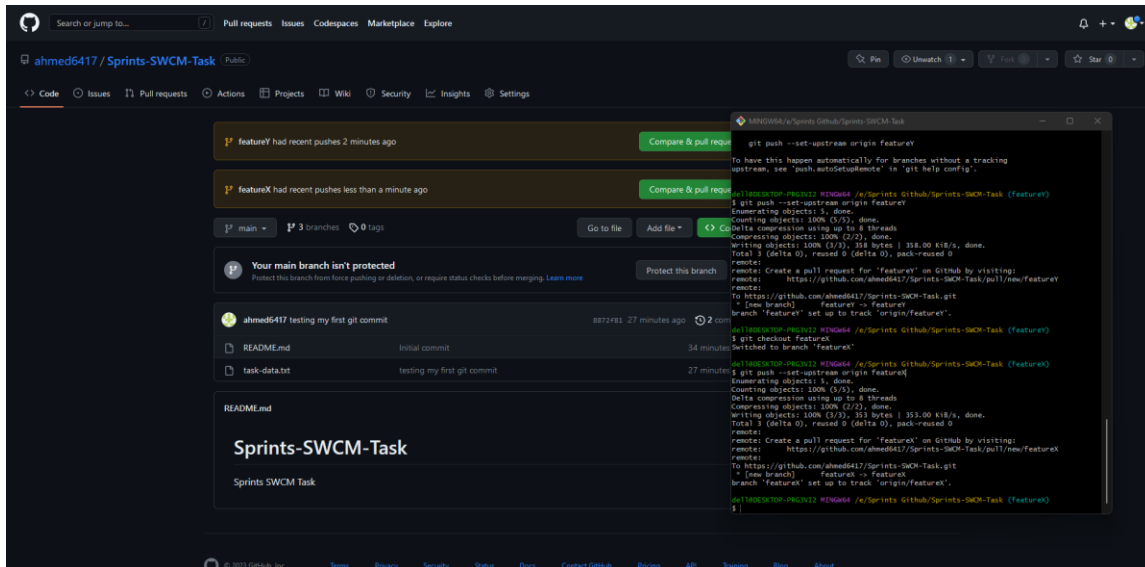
Search or jump to... / Pull requests Issues Codespaces Marketplace Explore

ahmed6417 / Sprints-SWCM-Task Public

Pin Unwatch 1 Fork 0 Star 0

Code Issues Pull requests Actions Projects Wiki Security Insights Settings

featureY had recent pushes 2 minutes ago

Compare & pull reque

featureX had recent pushes less than a minute ago

Compare & pull reque

main 3 branches 0 tags

Go to file Add file

Your main branch isn't protected
Protect this branch from force pushing or deletion, or require status checks before merging. Learn more

Protect this branch

ahmed6417 testing my first git commit 8872f81 27 minutes ago 2 com

README.md Initial commit 34 minutes

task-data.txt testing my first git commit 27 minutes

README.md

Sprints-SWCM-Task

Sprints SWCM Task

© 2023 GitHub, Inc. Terms Privacy Security Status Docs Contact GitHub Pricing API Training Blog About

MINGW64:/e/Sprints Github/Sprints-SWCM-Task

git push --set-upstream origin featureY

To have this happen automatically for branches without a tracking upstream, see 'push.autoSetupRemote' in 'git help config'.

dell@DESKTOP-PRG3VI2 MINGW64 /e/Sprints Github/Sprints-SWCM-Task (featureY)
$ git push --set-upstream origin featureY
Enumerating objects: 5, done.
Counting objects: 100% (5/5), done.
Delta compression using up to 8 threads
Compressing objects: 100% (2/2), done.
Writing objects: 100% (3/3), 358 bytes | 358.00 KiB/s, done.
Total 3 (delta 0), reused 0 (delta 0), pack-reused 0
remote:
remote: Create a pull request for 'featureY' on GitHub by visiting:
remote:      https://github.com/ahmed6417/Sprints-SWCM-Task/pull/new/featureY
remote:
To https://github.com/ahmed6417/Sprints-SWCM-Task.git
 * [new branch]      featureY -> featureY
branch 'featureY' set up to track 'origin/featureY'.

dell@DESKTOP-PRG3VI2 MINGW64 /e/Sprints Github/Sprints-SWCM-Task (featureY)
$ git checkout featureX
Switched to branch 'featureX'

dell@DESKTOP-PRG3VI2 MINGW64 /e/Sprints Github/Sprints-SWCM-Task (featureX)
$ git push --set-upstream origin featureX
Enumerating objects: 5, done.
Counting objects: 100% (5/5), done.
Delta compression using up to 8 threads
Compressing objects: 100% (2/2), done.
Writing objects: 100% (3/3), 353 bytes | 353.00 KiB/s, done.
Total 3 (delta 0), reused 0 (delta 0), pack-reused 0
remote:
remote: Create a pull request for 'featureX' on GitHub by visiting:
remote:      https://github.com/ahmed6417/Sprints-SWCM-Task/pull/new/featureX
remote:
To https://github.com/ahmed6417/Sprints-SWCM-Task.git
 * [new branch]      featureX -> featureX
branch 'featureX' set up to track 'origin/featureX'.

dell@DESKTOP-PRG3VI2 MINGW64 /e/Sprints Github/Sprints-SWCM-Task (featureX)
$